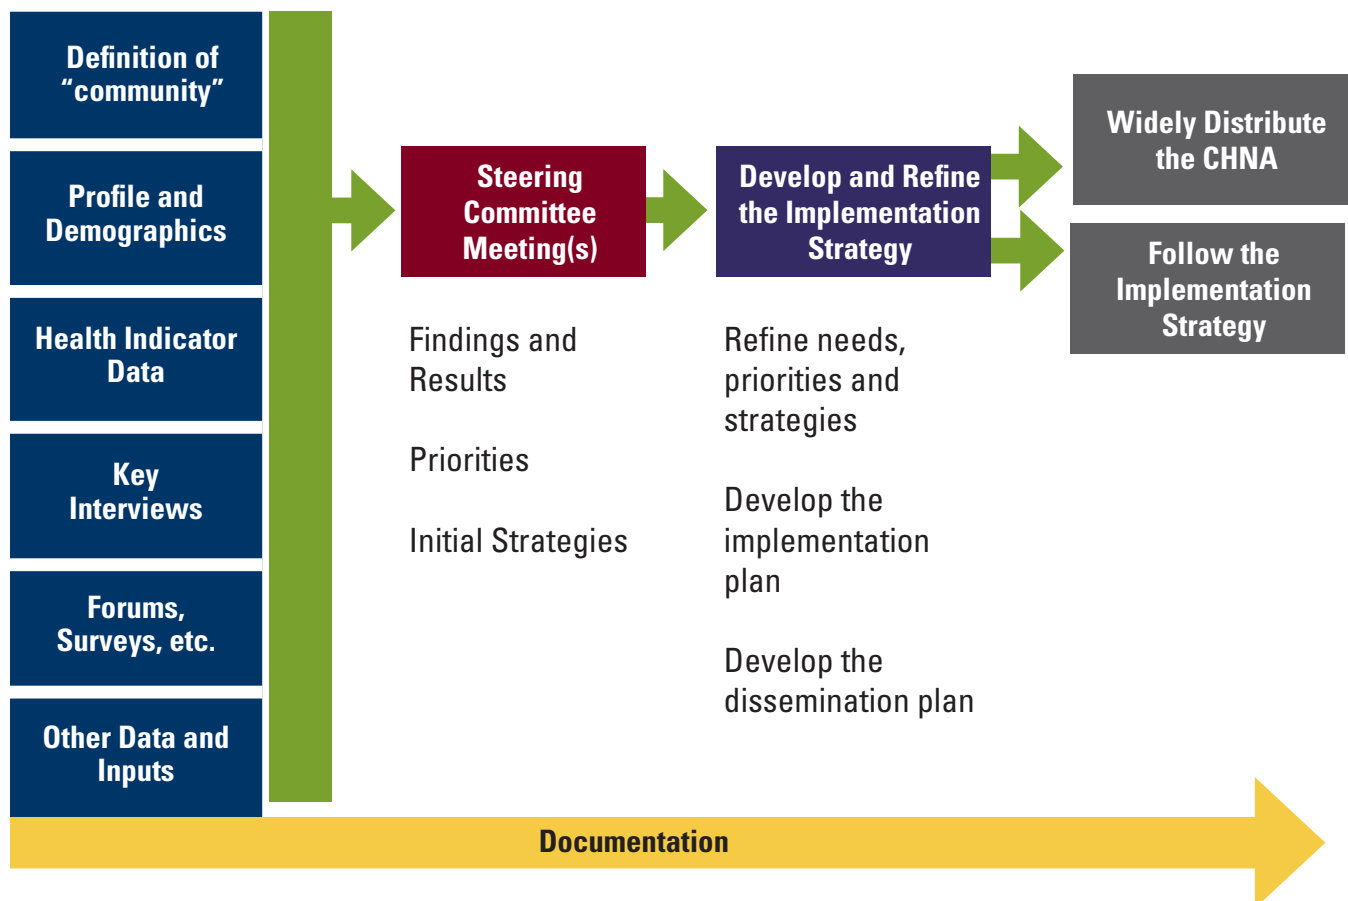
Definition of "community"

Profile and Demographics

Health Indicator Data

Key Interviews

Forums, Surveys, etc.

Other Data and Inputs

Steering Committee Meeting(s)

Findings and Results

Priorities

Initial Strategies

Develop and Refine the Implementation Strategy

Refine needs, priorities and strategies

Develop the implementation plan

Develop the dissemination plan

Widely Distribute the CHNA

Follow the Implementation Strategy

Documentation